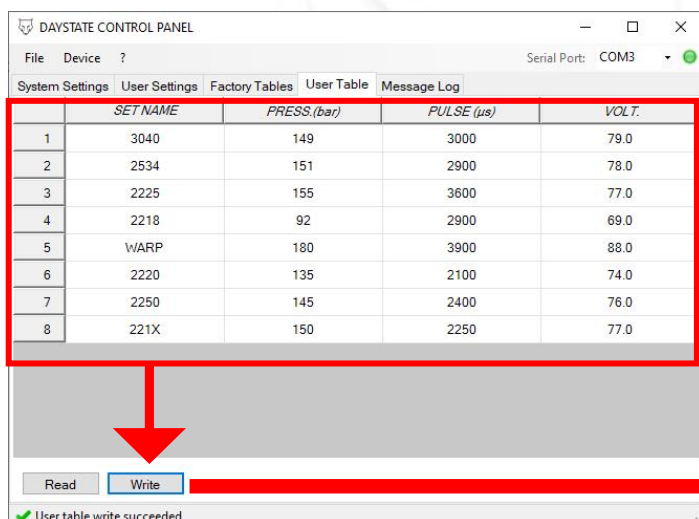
DAYSTATE CONTROL PANEL

File Device ?

Serial Port: COM3

System Settings | User Settings | Factory Tables | User Table | Message Log

| | SET NAME | PRESS.(bar) | PULSE (µs) | VOLT. |
|---|---|---|---|---|
| 1 | 3040 | 149 | 3000 | 79.0 |
| 2 | 2534 | 151 | 2900 | 78.0 |
| 3 | 2225 | 155 | 3600 | 77.0 |
| 4 | 2218 | 92 | 2900 | 69.0 |
| 5 | WARP | 180 | 3900 | 88.0 |
| 6 | 2220 | 135 | 2100 | 74.0 |
| 7 | 2250 | 145 | 2400 | 76.0 |
| 8 | 221X | 150 | 2250 | 77.0 |

Read Write

User table write succeeded